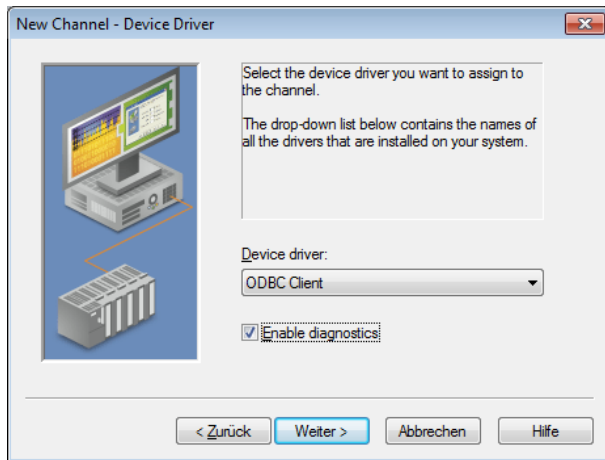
New Channel - Device Driver

Select the device driver you want to assign to the channel.

The drop-down list below contains the names of all the drivers that are installed on your system.

Device driver:

ODBC Client

Enable diagnostics

< Zurück

Weiter >

Abbrechen

Hilfe